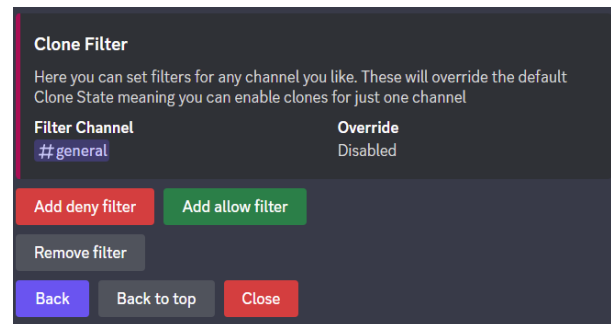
Clone Filter

Here you can set filters for any channel you like. These will override the default Clone State meaning you can enable clones for just one channel

Filter Channel
#general

Override
Disabled

Add deny filter
Add allow filter
Remove filter
Back
Back to top
Close